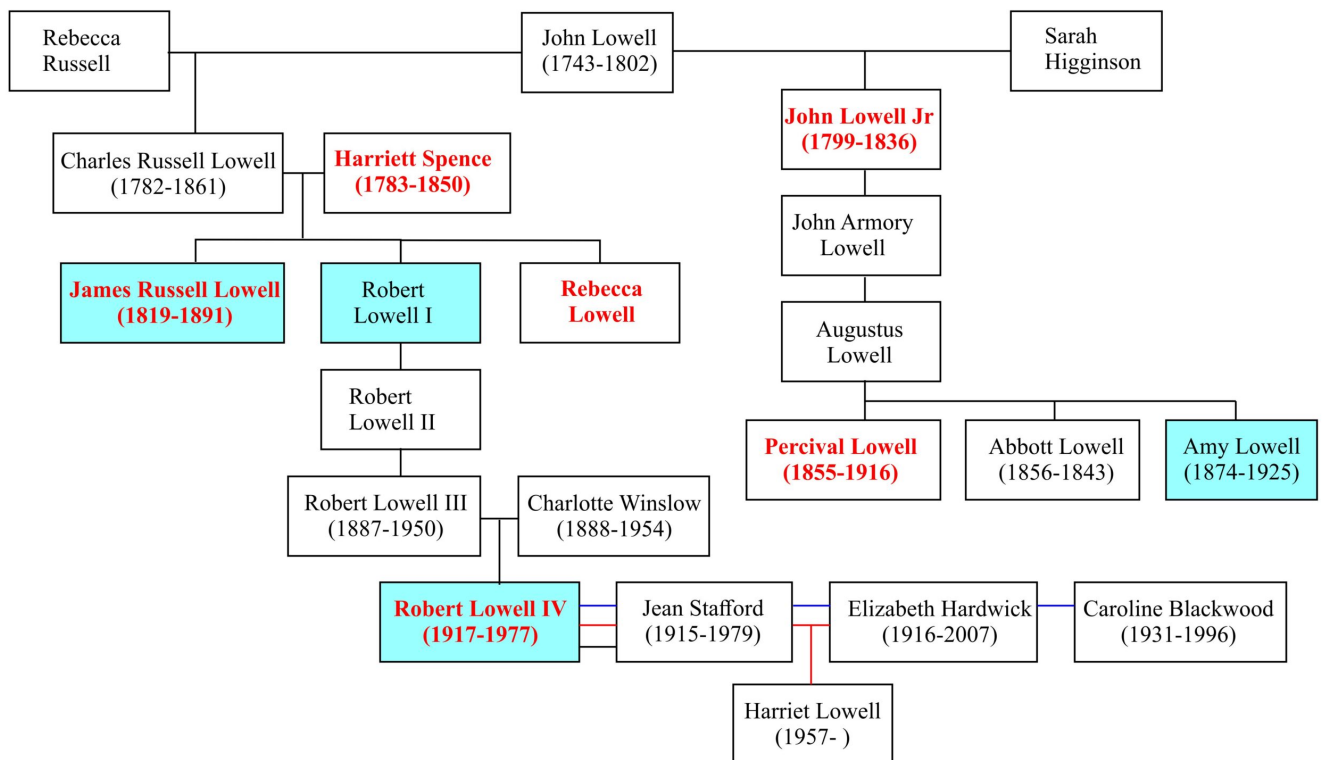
Rebecca Russell

John Lowell (1743-1802)

Sarah Higginson

Charles Russell Lowell (1782-1861)

Harriett Spence (1783-1850)

John Lowell Jr (1799-1836)

John Armory Lowell

James Russell Lowell (1819-1891)

Robert Lowell I

Rebecca Lowell

Augustus Lowell

Robert Lowell II

Percival Lowell (1855-1916)

Abbott Lowell (1856-1843)

Amy Lowell (1874-1925)

Robert Lowell III (1887-1950)

Charlotte Winslow (1888-1954)

Robert Lowell IV (1917-1977)

Jean Stafford (1915-1979)

Elizabeth Hardwick (1916-2007)

Caroline Blackwood (1931-1996)

Harriet Lowell (1957- )